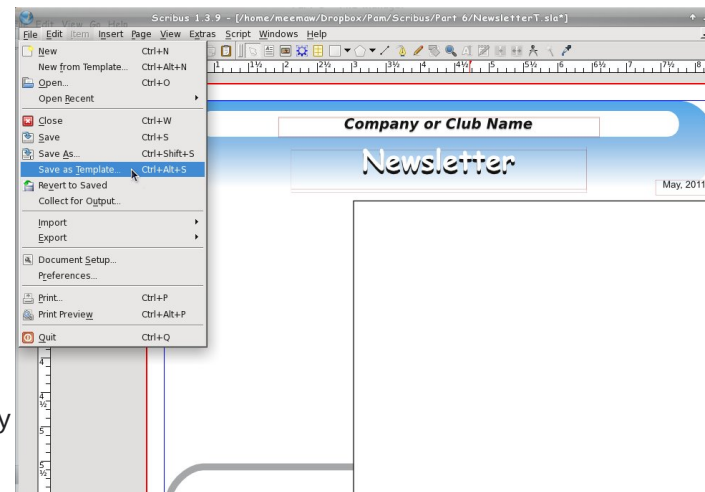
Scribus 1.3.9 - [/home/meemaw/Dropbox/Pam/Scribus/Part 6/NewsletterT.sla*]

File Edit Item Insert Page View Extras Script Windows Help

| | |
|---|---|
| New | Ctrl+N |
| New from Template... | Ctrl+Alt+N |
| Open... | Ctrl+O |
| Open Recent | |
| Close | Ctrl+W |
| Save | Ctrl+S |
| Save As... | Ctrl+Shift+S |
| Save as Template... | Ctrl+Alt+S |
| Revert to Saved | |
| Collect for Output... | |
| Import | |
| Export | |
| Document Setup... | |
| Preferences... | |
| Print... | Ctrl+P |
| Print Preview | Ctrl+Alt+P |
| Quit | Ctrl+Q |

Company or Club Name

Newsletter

May, 2011

y